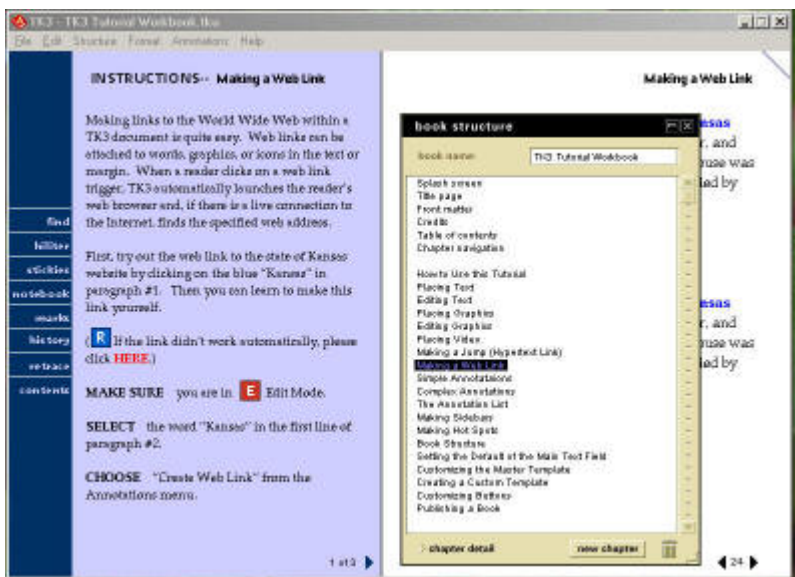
TK3 - TK3 Tutorial Workbook.tku

File Edit Structure Format Annotations Help

find
hilites
stickies
notebook
marks
history
retrace
contents

INSTRUCTIONS-- Making a Web Link

Making links to the World Wide Web within a TK3 document is quite easy. Web links can be attached to words, graphics, or icons in the text or margin. When a reader clicks on a web link trigger, TK3 automatically launches the reader's web browser and, if there is a live connection to the Internet, finds the specified web address.

First, try out the web link to the state of Kansas website by clicking on the blue "Kansas" in paragraph #1. Then you can learn to make this link yourself.

(R If the link didn't work automatically, please click HERE.)

MAKE SURE you are in E Edit Mode.

SELECT the word "Kansas" in the first line of paragraph #2.

CHOOSE "Create Web Link" from the Annotations menu.

1 of 3

Making a Web Link

nsas
r, and
use was
ed by

nsas
r, and
use was
ed by

24

book structure

book name: TK3 Tutorial Workbook

Splash screen
Title page
Front matter
Credits
Table of contents
Chapter navigation

How to Use this Tutorial
Placing Text
Editing Text
Placing Graphics
Editing Graphics
Placing Video
Making a Jump (Hypertext Link)
Making a Web Link
Simple Annotations
Complex Annotations
The Annotation List
Making Sidebars
Making Hot Spots
Book Structure
Setting the Default of the Main Text Field
Customizing the Master Template
Creating a Custom Template
Customizing Buttons
Publishing a Book

chapter detail
new chapter